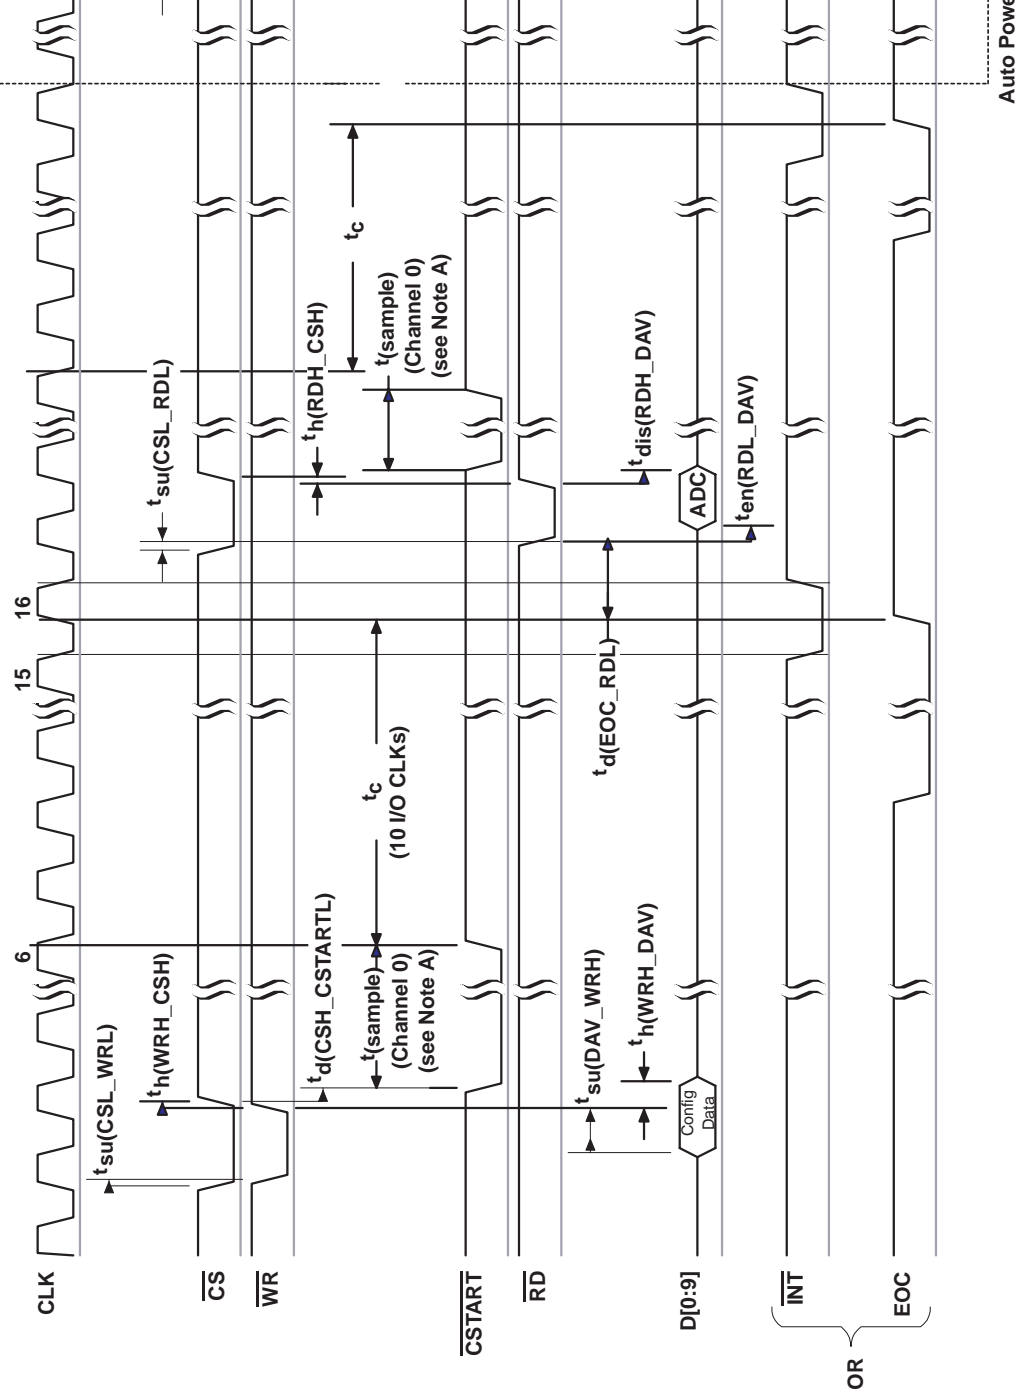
CLK
$\overline{CS}$
$\overline{WR}$
$\overline{CSTART}$
$\overline{RD}$
D[0:9]
$\overline{INT}$
EOC
OR

6
15
16

$t_{su(CSL\_WRL)}$
$t_{h(WRH\_CSH)}$
$t_{d(CSH\_CSTARTL)}$
$t_{(sample)}$ (Channel 0) (see Note A)
$t_{su(DAV\_WRH)}$
$t_{h(WRH\_DAV)}$
Config Data
$t_c$ (10 I/O CLKs)
$t_{d(EOC\_RDL)}$
$t_{su(CSL\_RDL)}$
$t_{h(RDH\_CSH)}$
$t_{(sample)}$ (Channel 0) (see Note A)
$t_c$
$t_{dis(RDH\_DAV)}$
ADC
$t_{en(RDL\_DAV)}$
Auto Powe